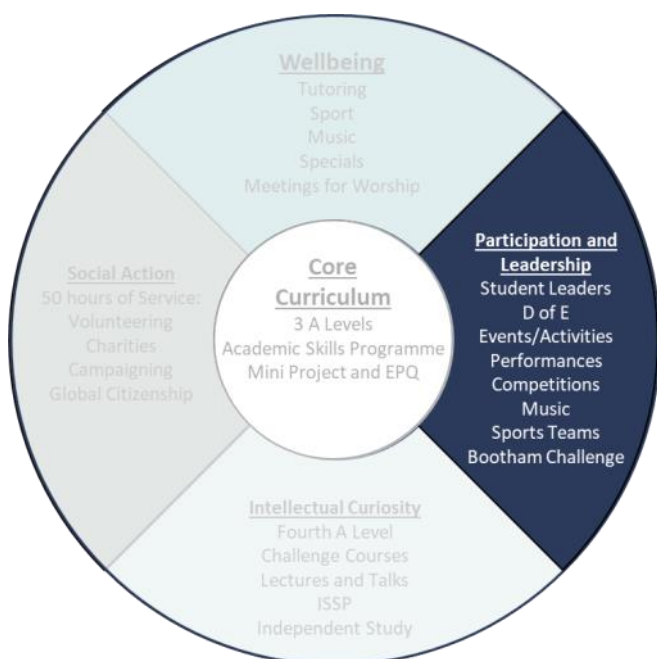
Wellbeing
Tutoring
Sport
Music
Specials
Meetings for Worship

Social Action
50 hours of Service:
Volunteering
Charities
Campaigning
Global Citizenship

Core Curriculum
3 A Levels
Academic Skills Programme
Mini Project and EPQ

Participation and Leadership
Student Leaders
D of E
Events/Activities
Performances
Competitions
Music
Sports Teams
Bootham Challenge

Intellectual Curiosity
Fourth A Level
Challenge Courses
Lectures and Talks
ISSP
Independent Study